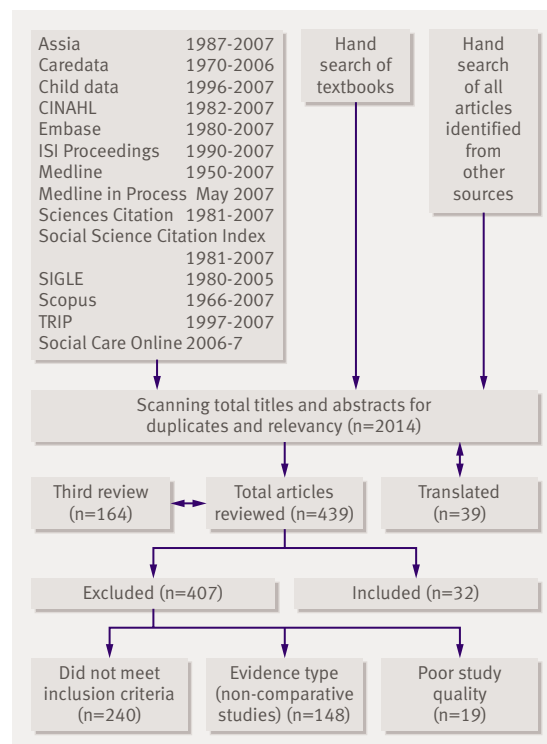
Assia 1987-2007
Caredata 1970-2006
Child data 1996-2007
CINAHL 1982-2007
Embase 1980-2007
ISI Proceedings 1990-2007
Medline 1950-2007
Medline in Process May 2007
Sciences Citation 1981-2007
Social Science Citation Index 1981-2007
SIGLE 1980-2005
Scopus 1966-2007
TRIP 1997-2007
Social Care Online 2006-7

Hand search of textbooks

Hand search of all articles identified from other sources

Scanning total titles and abstracts for duplicates and relevancy (n=2014)

Third review (n=164)

Total articles reviewed (n=439)

Translated (n=39)

Excluded (n=407)

Included (n=32)

Did not meet inclusion criteria (n=240)

Evidence type (non-comparative studies) (n=148)

Poor study quality (n=19)